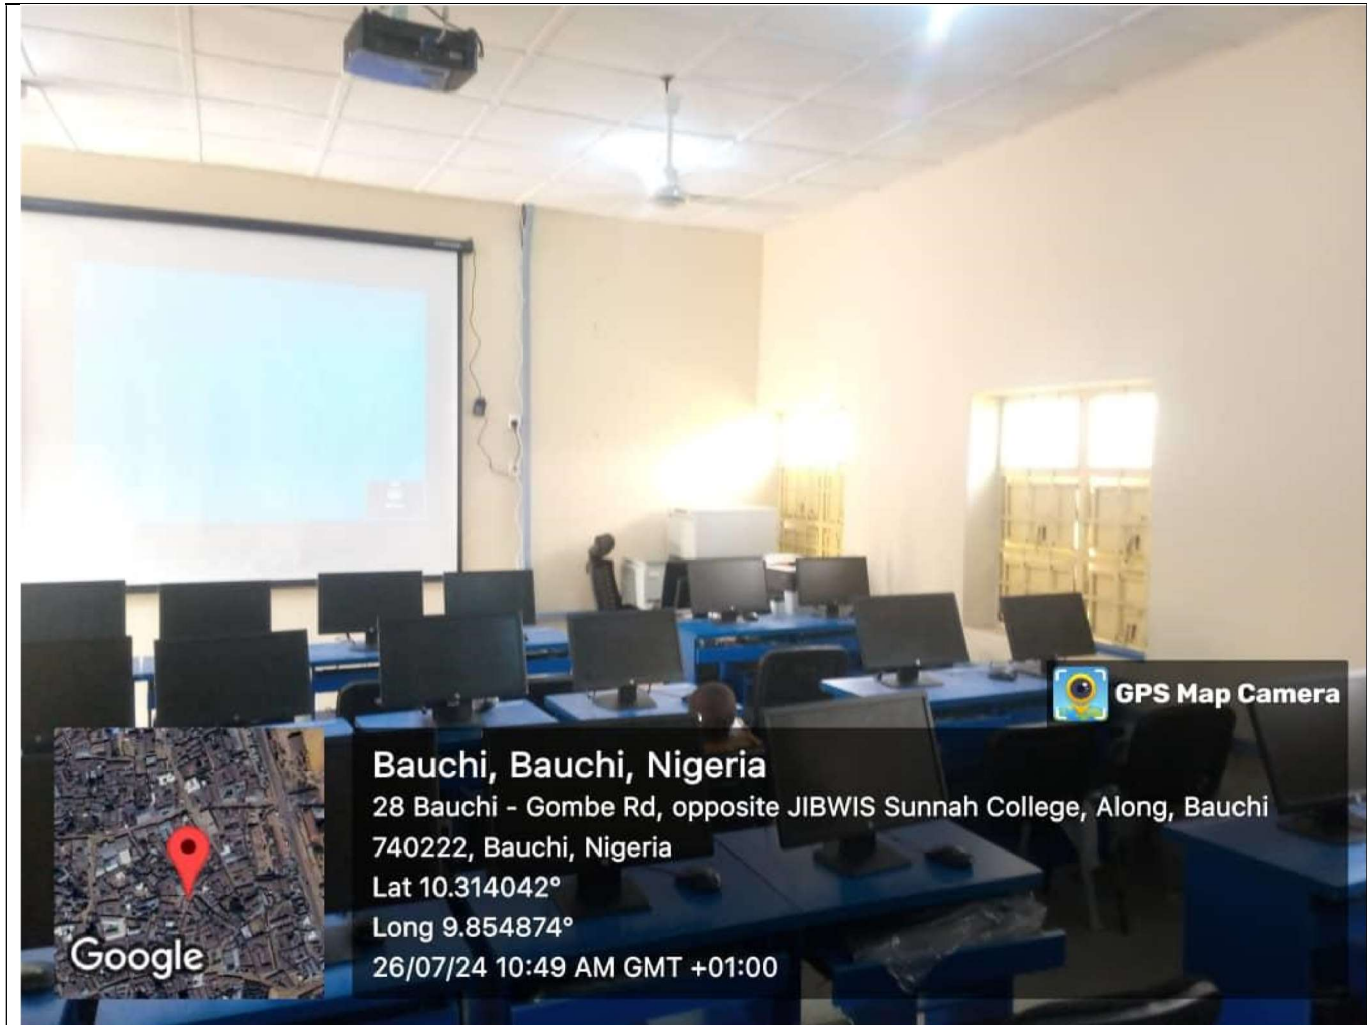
GPS Map Camera

Google

Bauchi, Bauchi, Nigeria

28 Bauchi - Gombe Rd, opposite JIBWIS Sunnah College, Along, Bauchi 740222, Bauchi, Nigeria

Lat 10.314042°

Long 9.854874°

26/07/24 10:49 AM GMT +01:00